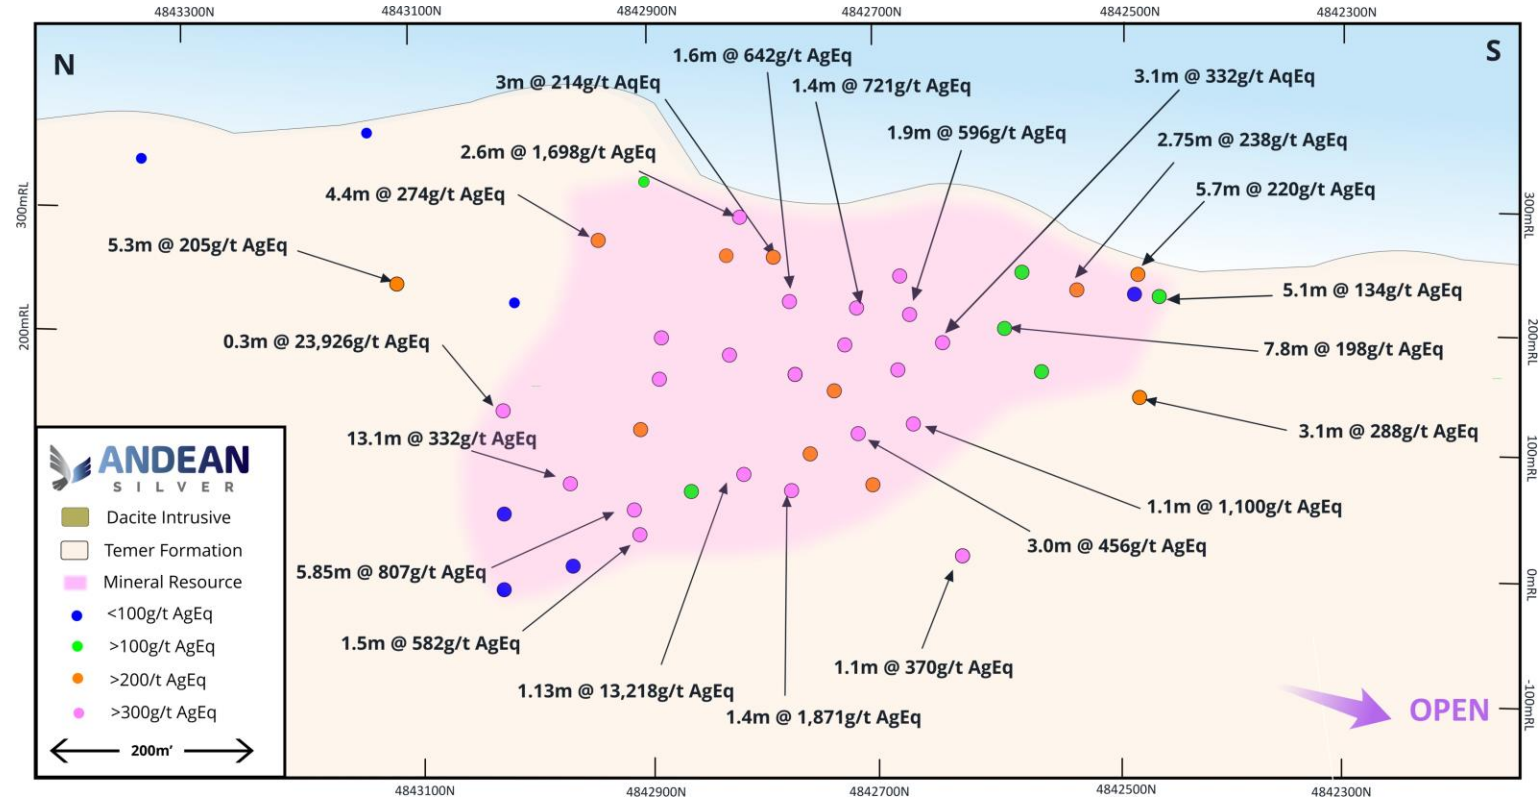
4843300N
4843100N
4842900N
4842700N
4842500N
4842300N

N
S

1.6m @ 642g/t AgEq
3m @ 214g/t AqEq
1.4m @ 721g/t AgEq
3.1m @ 332g/t AqEq
1.9m @ 596g/t AgEq
2.75m @ 238g/t AgEq
2.6m @ 1,698g/t AgEq
5.7m @ 220g/t AgEq
4.4m @ 274g/t AgEq
5.3m @ 205g/t AgEq
5.1m @ 134g/t AgEq
0.3m @ 23,926g/t AgEq
7.8m @ 198g/t AgEq
3.1m @ 288g/t AgEq
13.1m @ 332g/t AgEq
1.1m @ 1,100g/t AgEq
3.0m @ 456g/t AgEq
5.85m @ 807g/t AgEq
1.5m @ 582g/t AgEq
1.1m @ 370g/t AgEq
1.13m @ 13,218g/t AgEq
1.4m @ 1,871g/t AgEq

300mRL
200mRL
100mRL
0mRL
-100mRL

ANDEAN
SILVER
Dacite Intrusive
Temer Formation
Mineral Resource
<100g/t AgEq
>100g/t AgEq
>200/t AgEq
>300g/t AgEq
200m'

OPEN

4843100N
4842900N
4842700N
4842500N
4842300N